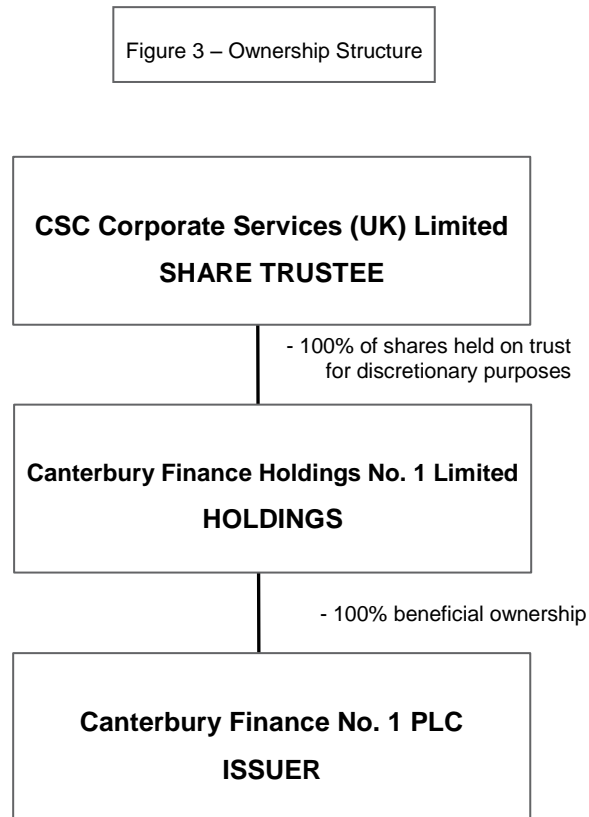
Figure 3 – Ownership Structure

CSC Corporate Services (UK) Limited
SHARE TRUSTEE

- 100% of shares held on trust for discretionary purposes

Canterbury Finance Holdings No. 1 Limited
HOLDINGS

- 100% beneficial ownership

Canterbury Finance No. 1 PLC
ISSUER